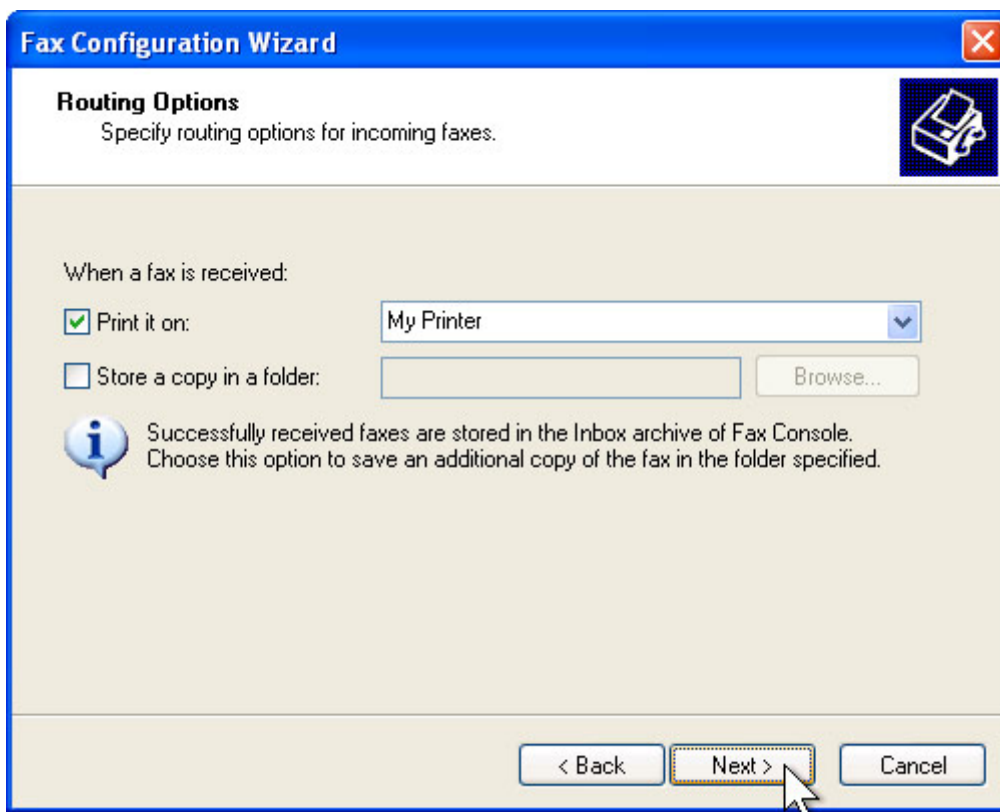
Fax Configuration Wizard

Routing Options
Specify routing options for incoming faxes.

When a fax is received:

Print it on: My Printer

Store a copy in a folder: Browse...

Successfully received faxes are stored in the Inbox archive of Fax Console. Choose this option to save an additional copy of the fax in the folder specified.

< Back Next > Cancel